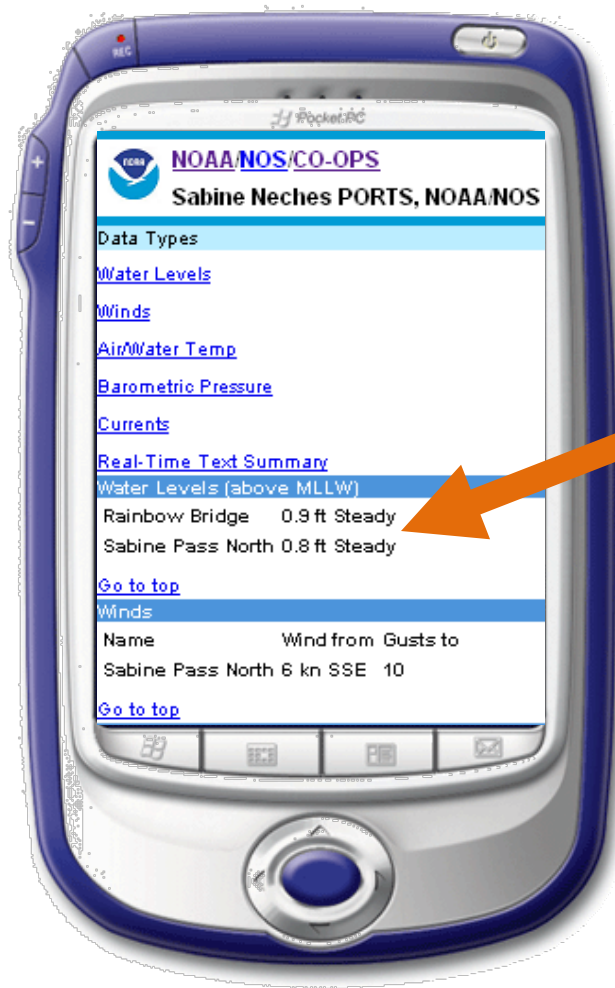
REC

Pocket PC

NOAA

NOAA/NOS/CO-OPS

Sabine Neches PORTS, NOAA/NOS

Data Types

Water Levels

Winds

Air/Water Temp

Barometric Pressure

Currents

Real-Time Text Summary

Water Levels (above MLLW)

| | | |
|---|---|---|
| Rainbow Bridge | 0.9 ft | Steady |
| Sabine Pass North | 0.8 ft | Steady |

Go to top

Winds

| Name | Wind from | Gusts to |
|---|---|---|
| Sabine Pass North | 6 kn SSE | 10 |

Go to top